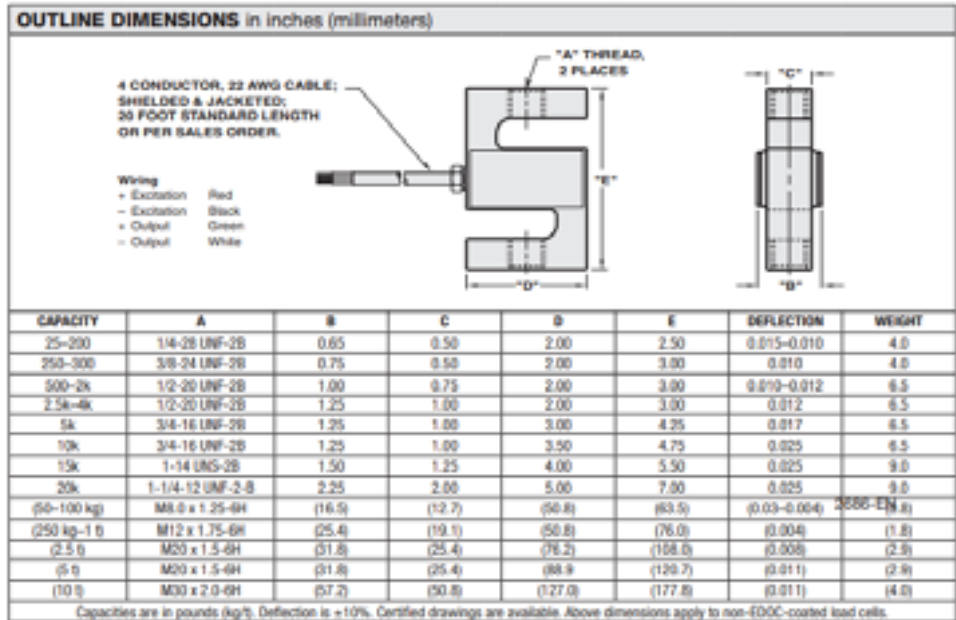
**OUTLINE DIMENSIONS** in inches (millimeters)

4 CONDUCTOR, 22 AWG CABLE; SHIELDED & JACKETED; 20 FOOT STANDARD LENGTH OR PER SALES ORDER.

"A" THREAD, 2 PLACES

"C"

"E"

"D"

"B"

Wiring
+ Excitation Red
− Excitation Black
+ Output Green
− Output White

| CAPACITY | A | B | C | D | E | DEFLECTION | WEIGHT |
|---|---|---|---|---|---|---|---|
| 25–200 | 1/4-28 UNF-2B | 0.65 | 0.50 | 2.00 | 2.50 | 0.015–0.010 | 4.0 |
| 250–300 | 3/8-24 UNF-2B | 0.75 | 0.50 | 2.00 | 3.00 | 0.010 | 4.0 |
| 500–2k | 1/2-20 UNF-2B | 1.00 | 0.75 | 2.00 | 3.00 | 0.010–0.012 | 6.5 |
| 2.5k–4k | 1/2-20 UNF-2B | 1.25 | 1.00 | 2.00 | 3.00 | 0.012 | 6.5 |
| 5k | 3/4-16 UNF-2B | 1.25 | 1.00 | 3.00 | 4.25 | 0.017 | 6.5 |
| 10k | 3/4-16 UNF-2B | 1.25 | 1.00 | 3.50 | 4.75 | 0.025 | 6.5 |
| 15k | 1-14 UNS-2B | 1.50 | 1.25 | 4.00 | 5.50 | 0.025 | 9.0 |
| 20k | 1-1/4-12 UNF-2-B | 2.25 | 2.00 | 5.00 | 7.00 | 0.025 | 9.0 |
| (50–100 kg) | M8.0 x 1.25-6H | (16.5) | (12.7) | (50.8) | (63.5) | (0.03–0.004) 3686-EN | (1.8) |
| (250 kg–1 t) | M12 x 1.75-6H | (25.4) | (19.1) | (50.8) | (76.0) | (0.004) | (1.8) |
| (2.5 t) | M20 x 1.5-6H | (31.8) | (25.4) | (76.2) | (108.0) | (0.008) | (2.9) |
| (5 t) | M20 x 1.5-6H | (31.8) | (25.4) | (88.9 | (120.7) | (0.011) | (2.9) |
| (10 t) | M30 x 2.0-6H | (57.2) | (50.8) | (127.0) | (177.8) | (0.011) | (4.0) |

Capacities are in pounds (kg/t). Deflection is ±10%. Certified drawings are available. Above dimensions apply to non-EDOC-coated load cells.